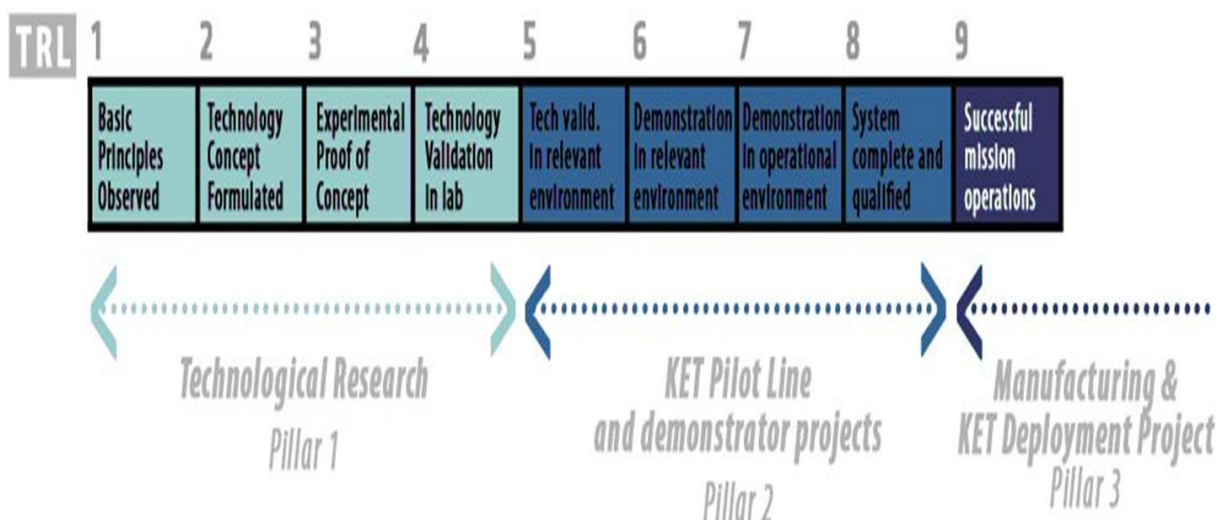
TRL 1 2 3 4 5 6 7 8 9

| Basic Principles Observed | Technology Concept Formulated | Experimental Proof of Concept | Technology Validation in lab | Tech valid. in relevant environment | Demonstration in relevant environment | Demonstration in operational environment | System complete and qualified | Successful mission operations |
|---|---|---|---|---|---|---|---|---|

Technological Research
Pillar 1

KET Pilot Line and demonstrator projects
Pillar 2

Manufacturing & KET Deployment Project
Pillar 3